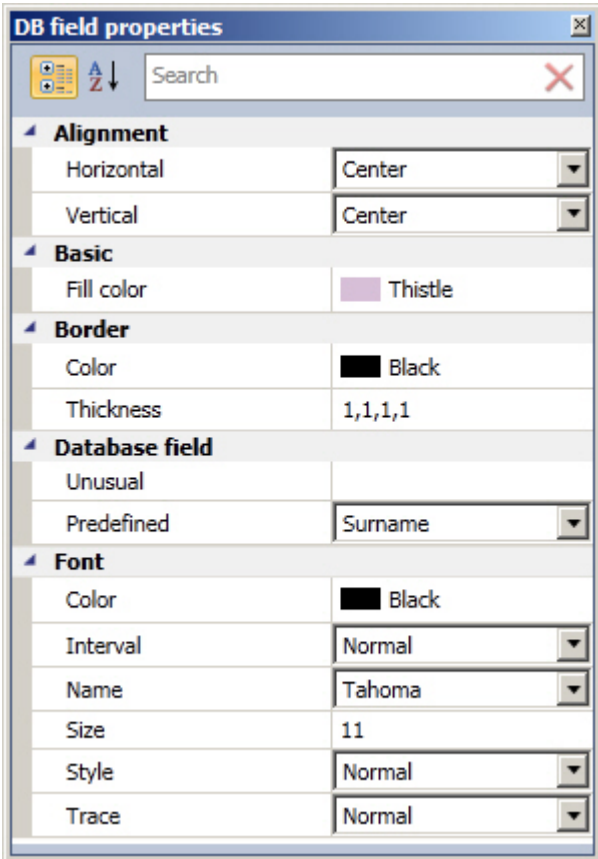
DB field properties

Search

Alignment

| Horizontal | Center |
|---|---|
| Vertical | Center |

Basic

| Fill color | Thistle |
|---|---|

Border

| Color | Black |
|---|---|
| Thickness | 1,1,1,1 |

Database field

| Unusual | |
|---|---|
| Predefined | Surname |

Font

| Color | Black |
|---|---|
| Interval | Normal |
| Name | Tahoma |
| Size | 11 |
| Style | Normal |
| Trace | Normal |